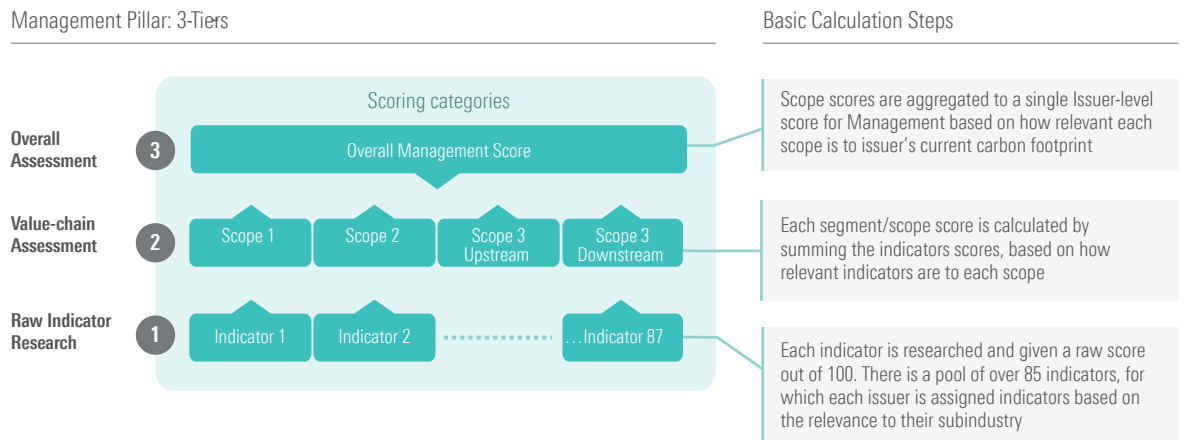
Management Pillar: 3-Tiers

Scoring categories

Overall Assessment

3

Overall Management Score

Value-chain Assessment

2

Scope 1

Scope 2

Scope 3 Upstream

Scope 3 Downstream

Raw Indicator Research

1

Indicator 1

Indicator 2

…Indicator 87

Basic Calculation Steps

Scope scores are aggregated to a single Issuer-level score for Management based on how relevant each scope is to issuer's current carbon footprint

Each segment/scope score is calculated by summing the indicators scores, based on how relevant indicators are to each scope

Each indicator is researched and given a raw score out of 100. There is a pool of over 85 indicators, for which each issuer is assigned indicators based on the relevance to their subindustry